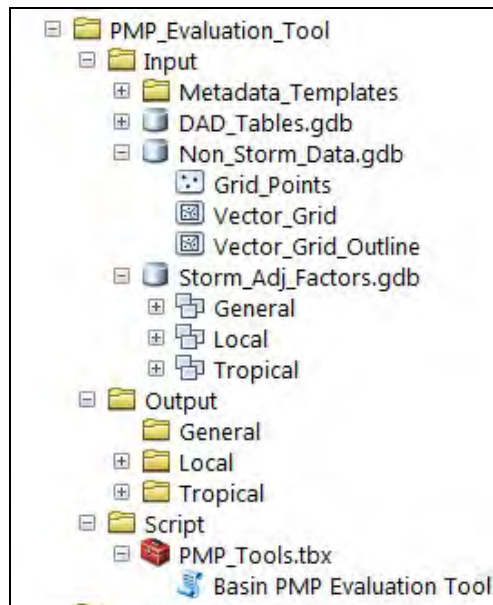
PMP_Evaluation_Tool
Input
Metadata_Templates
DAD_Tables.gdb
Non_Storm_Data.gdb
Grid_Points
Vector_Grid
Vector_Grid_Outline
Storm_Adj_Factors.gdb
General
Local
Tropical
Output
General
Local
Tropical
Script
PMP_Tools.tbx
Basin PMP Evaluation Tool